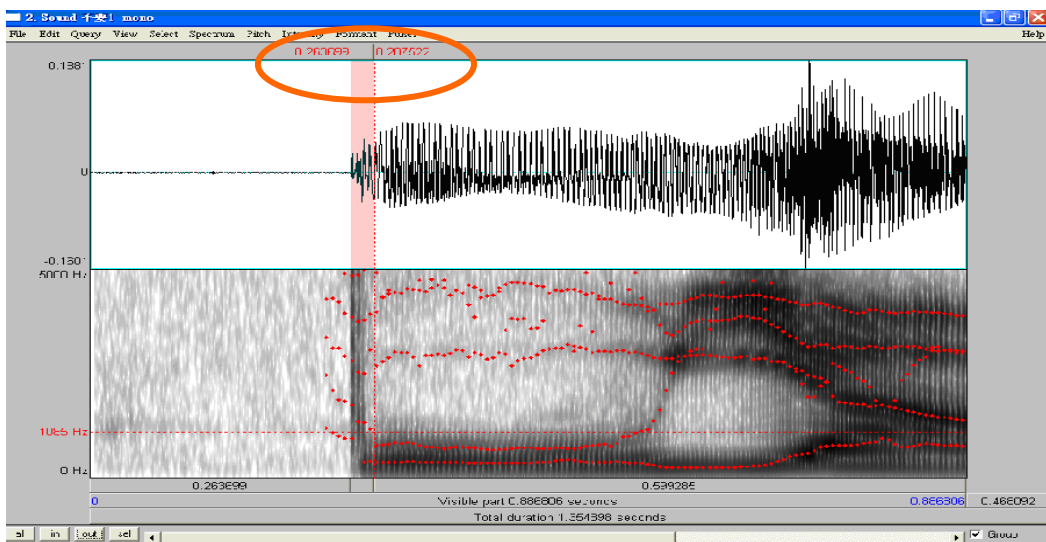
2. Sound 千斐1 mono

File Edit Query View Select Spectrum Pitch Intensity Formant Pulses Help

0.263699 0.287522

0.1381

0

-0.1301

5000 Hz

1065 Hz

0 Hz

0.263699 0.539285

0 Visible part 0.886806 seconds 0.886306 0.466092

Total duration 1.354398 seconds

all in out sel Group